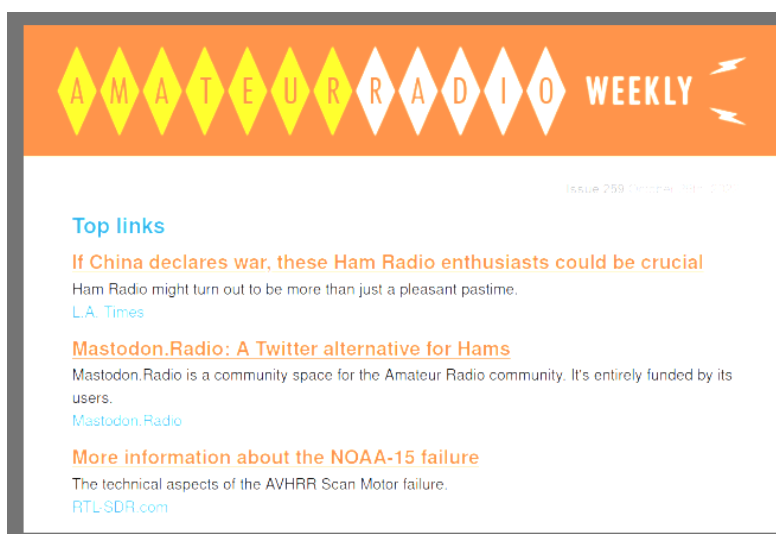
AMATEURRADIO WEEKLY

Issue 259 October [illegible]

Top links

If China declares war, these Ham Radio enthusiasts could be crucial

Ham Radio might turn out to be more than just a pleasant pastime.

L.A. Times

Mastodon.Radio: A Twitter alternative for Hams

Mastodon.Radio is a community space for the Amateur Radio community. It's entirely funded by its users.

Mastodon.Radio

More information about the NOAA-15 failure

The technical aspects of the AVHRR Scan Motor failure.

RTL-SDR.com